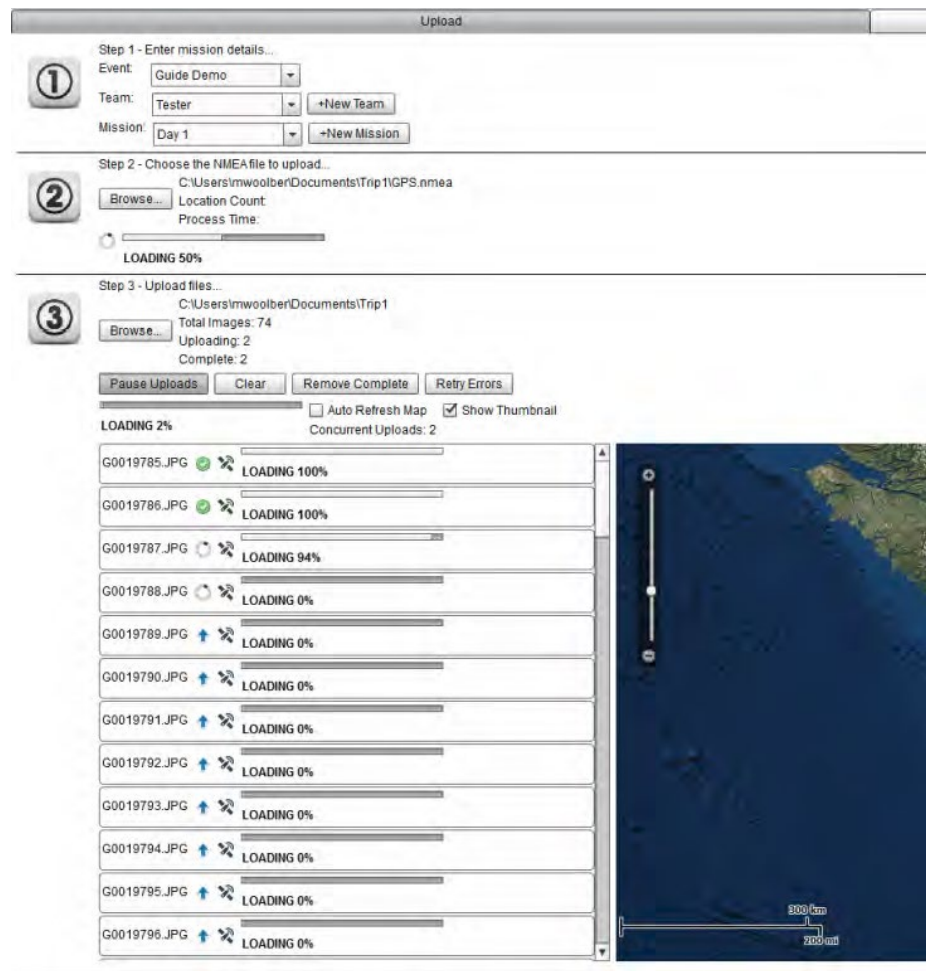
Upload

①

Step 1 - Enter mission details...

Event: Guide Demo

Team: Tester +New Team

Mission: Day 1 +New Mission

②

Step 2 - Choose the NMEA file to upload...

Browse... C:\Users\mwoolber\Documents\Trip1\GPS.nmea

Location Count:

Process Time:

LOADING 50%

③

Step 3 - Upload files...

Browse... C:\Users\mwoolber\Documents\Trip1

Total Images: 74

Uploading: 2

Complete: 2

Pause Uploads Clear Remove Complete Retry Errors

LOADING 2%

Auto Refresh Map Show Thumbnail

Concurrent Uploads: 2

G0019785.JPG LOADING 100%

G0019786.JPG LOADING 100%

G0019787.JPG LOADING 94%

G0019788.JPG LOADING 0%

G0019789.JPG LOADING 0%

G0019790.JPG LOADING 0%

G0019791.JPG LOADING 0%

G0019792.JPG LOADING 0%

G0019793.JPG LOADING 0%

G0019794.JPG LOADING 0%

G0019795.JPG LOADING 0%

G0019796.JPG LOADING 0%

300 km

200 mi